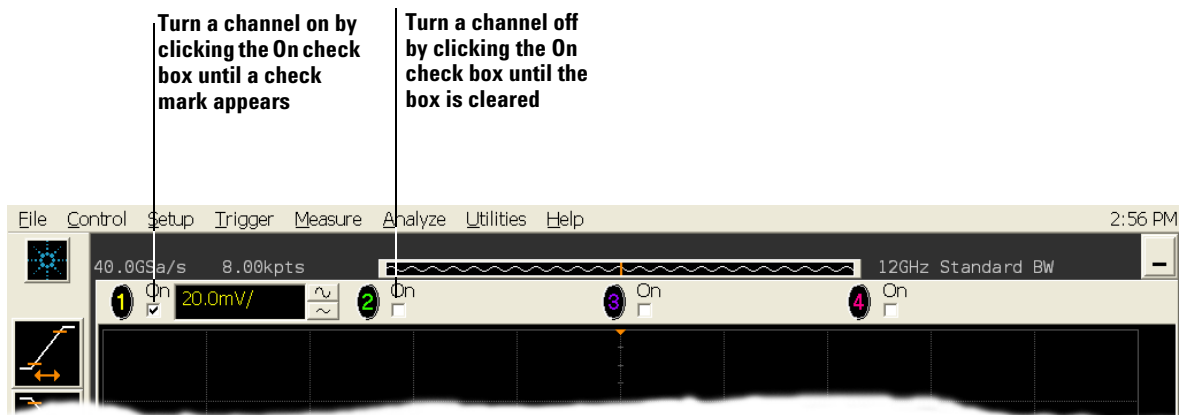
Turn a channel on by clicking the On check box until a check mark appears

Turn a channel off by clicking the On check box until the box is cleared

File Control Setup Trigger Measure Analyze Utilities Help 2:56 PM

40.0GSa/s 8.00kpts 12GHz Standard BW

1 On 20.0mV/ 2 On 3 On 4 On